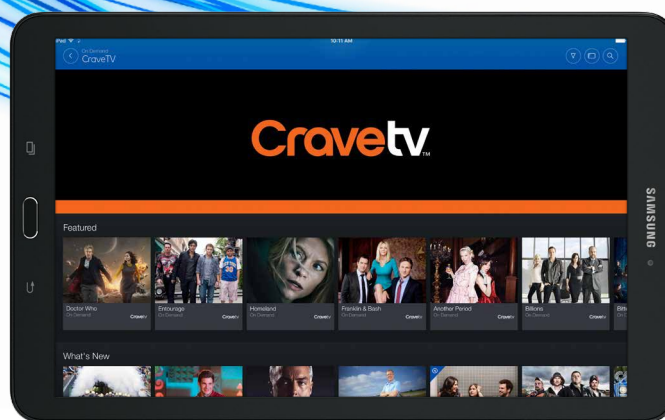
iPad
10:11 AM
On Demand
CraveTV

Cravetv™

Featured

Doctor Who
On Demand
Cravetv

Entourage
On Demand
Cravetv

Homeland
On Demand
Cravetv

Franklin & Bash
On Demand
Cravetv

Another Period
On Demand
Cravetv

Billions
On Demand
Cravetv

Billi
On De

What's New

SAMSUNG